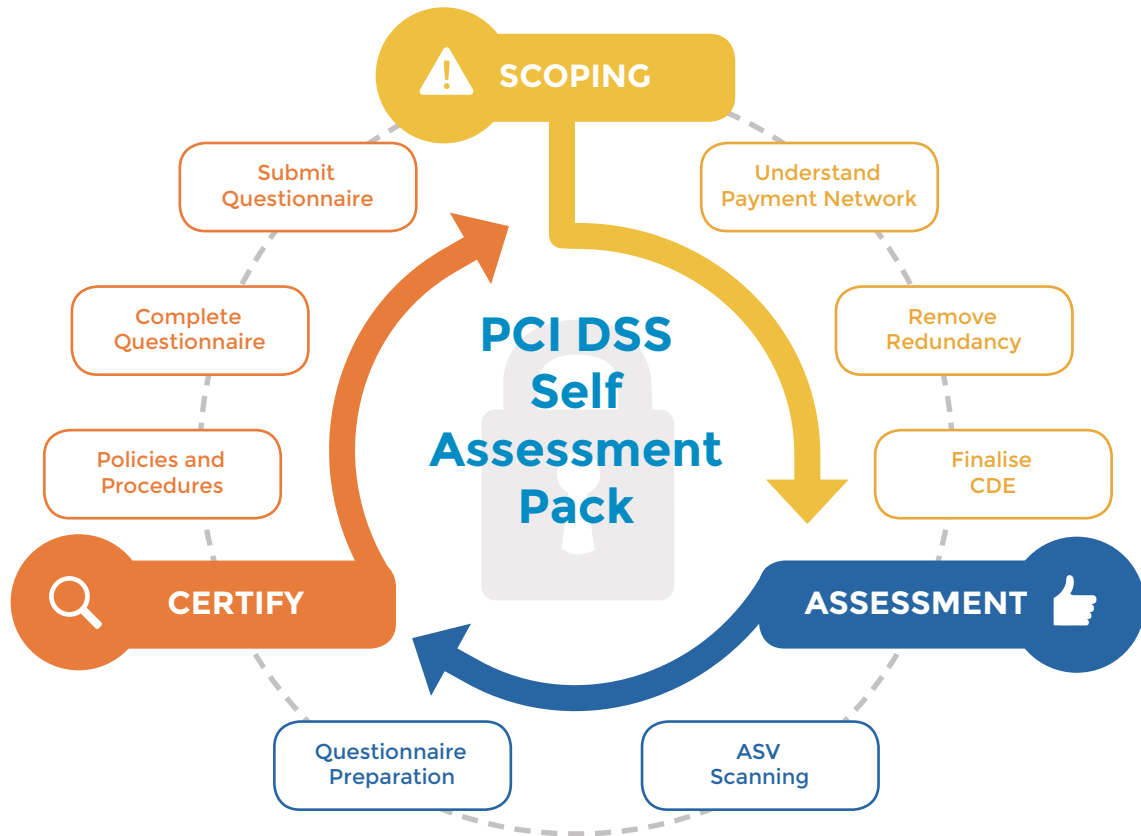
SCOPING

Understand Payment Network

Remove Redundancy

Finalise CDE

ASSESSMENT

ASV Scanning

Questionnaire Preparation

CERTIFY

Policies and Procedures

Complete Questionnaire

Submit Questionnaire

PCI DSS Self Assessment Pack